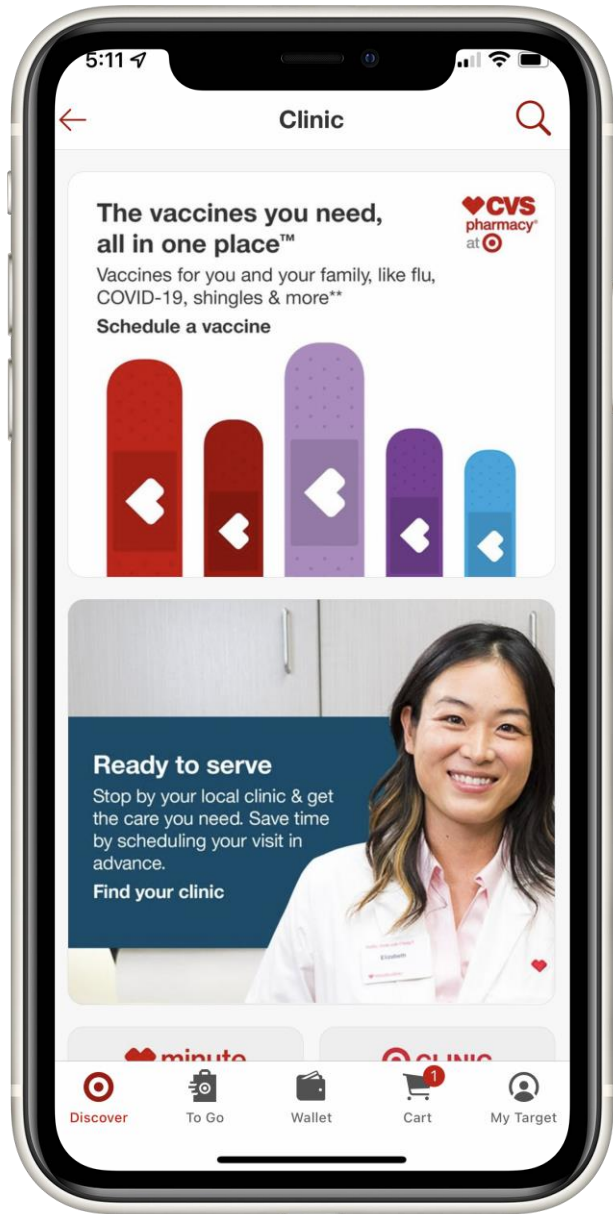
5:11

Clinic

The vaccines you need, all in one place™

CVS pharmacy® at

Vaccines for you and your family, like flu, COVID-19, shingles & more**

Schedule a vaccine

Ready to serve

Stop by your local clinic & get the care you need. Save time by scheduling your visit in advance.

Find your clinic

Elizabeth

minute

CLINIC

Discover

To Go

Wallet

1

Cart

My Target